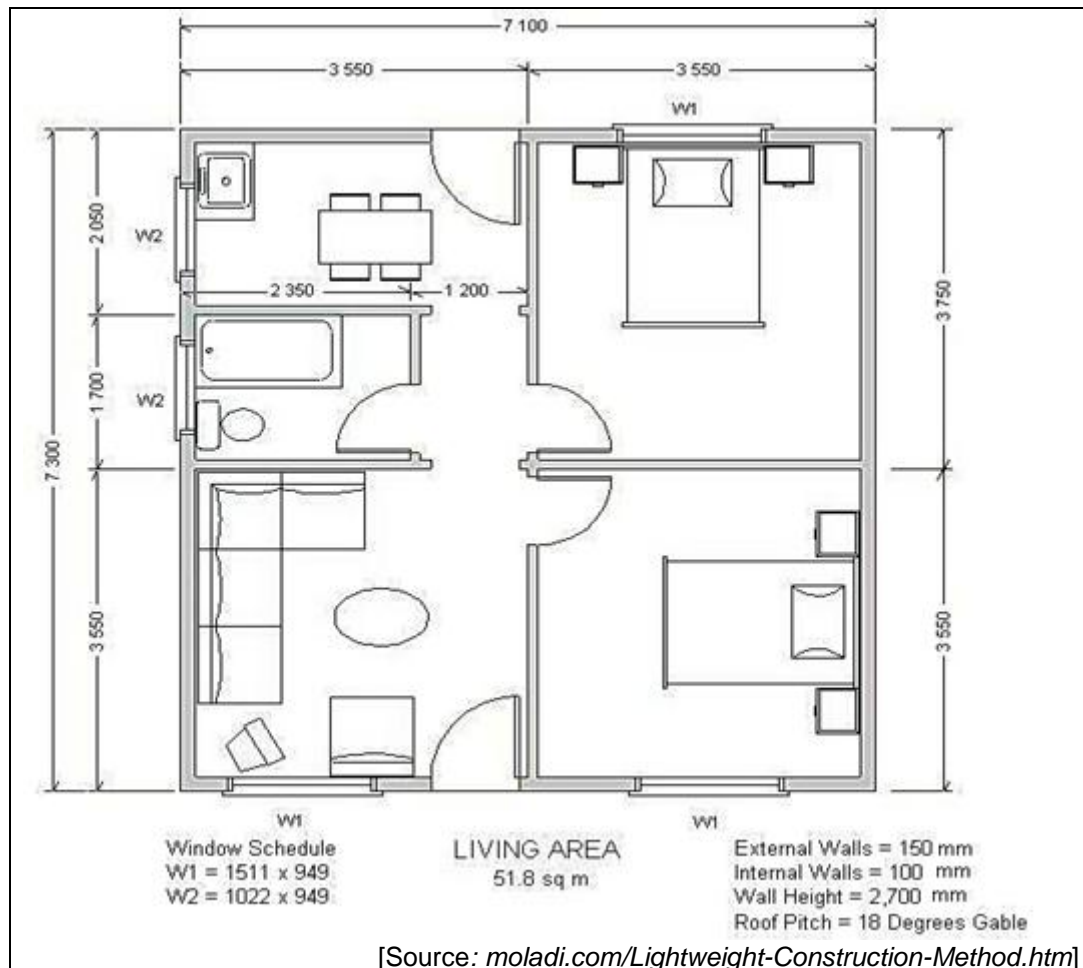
7 100

3 550

3 550

W1

2 050

W2

2 350

1 200

1 700

W2

7 300

3 750

3 550

3 550

W1

W1

Window Schedule
W1 = 1511 x 949
W2 = 1022 x 949

LIVING AREA
51.8 sq m

External Walls = 150 mm
Internal Walls = 100 mm
Wall Height = 2,700 mm
Roof Pitch = 18 Degrees Gable

[Source: moladi.com/Lightweight-Construction-Method.htm]